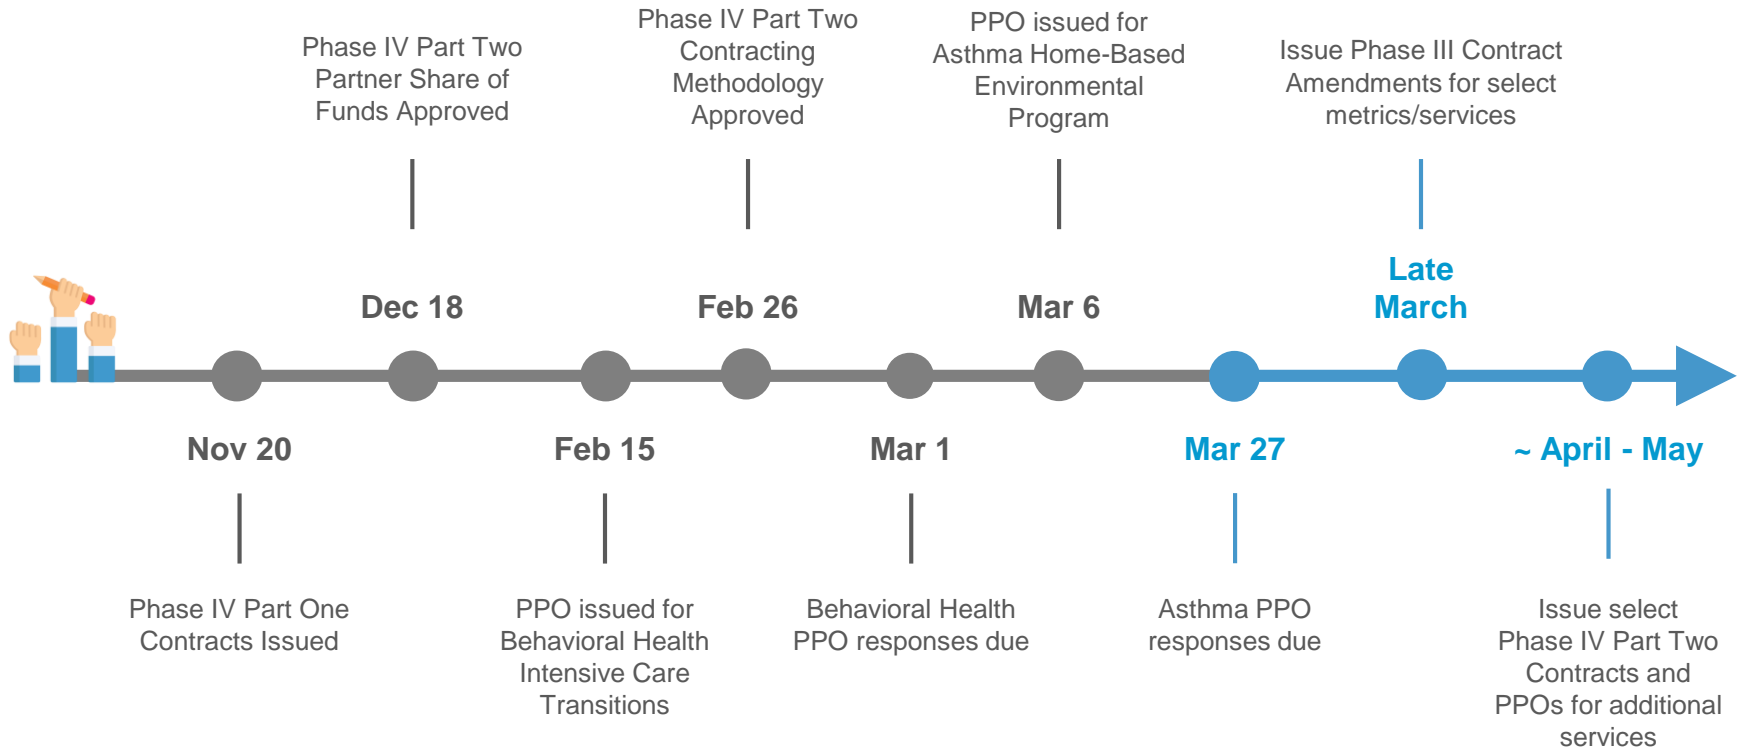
Phase IV Part Two Partner Share of Funds Approved

Dec 18

Phase IV Part Two Contracting Methodology Approved

Feb 26

PPO issued for Asthma Home-Based Environmental Program

Mar 6

Issue Phase III Contract Amendments for select metrics/services

Late March

Nov 20

Phase IV Part One Contracts Issued

Feb 15

PPO issued for Behavioral Health Intensive Care Transitions

Mar 1

Behavioral Health PPO responses due

Mar 27

Asthma PPO responses due

~ April - May

Issue select Phase IV Part Two Contracts and PPOs for additional services